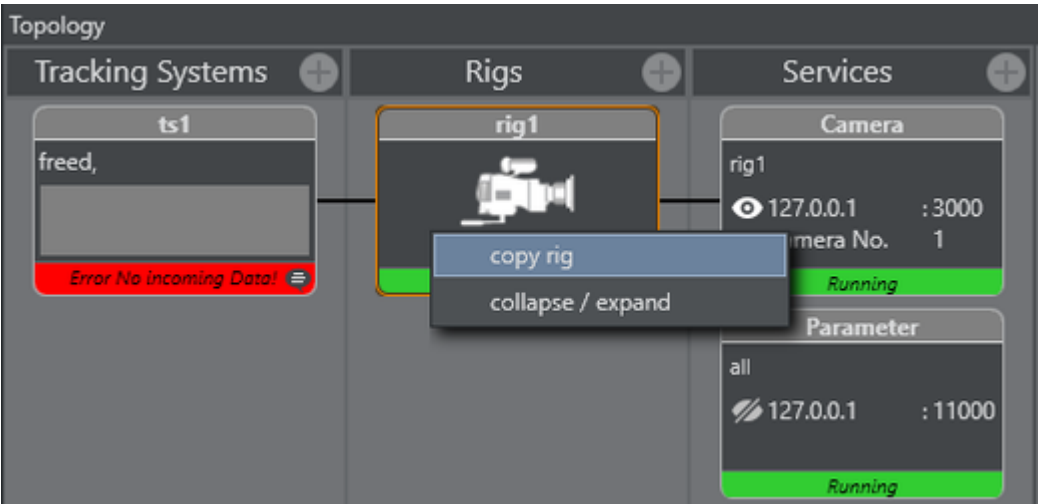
Topology

Tracking Systems

Rigs

Services

ts1

freed,

Error No incoming Data!

rig1

copy rig

collapse / expand

Camera

rig1

127.0.0.1 :3000

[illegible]amera No. 1

Running

Parameter

all

127.0.0.1 :11000

Running